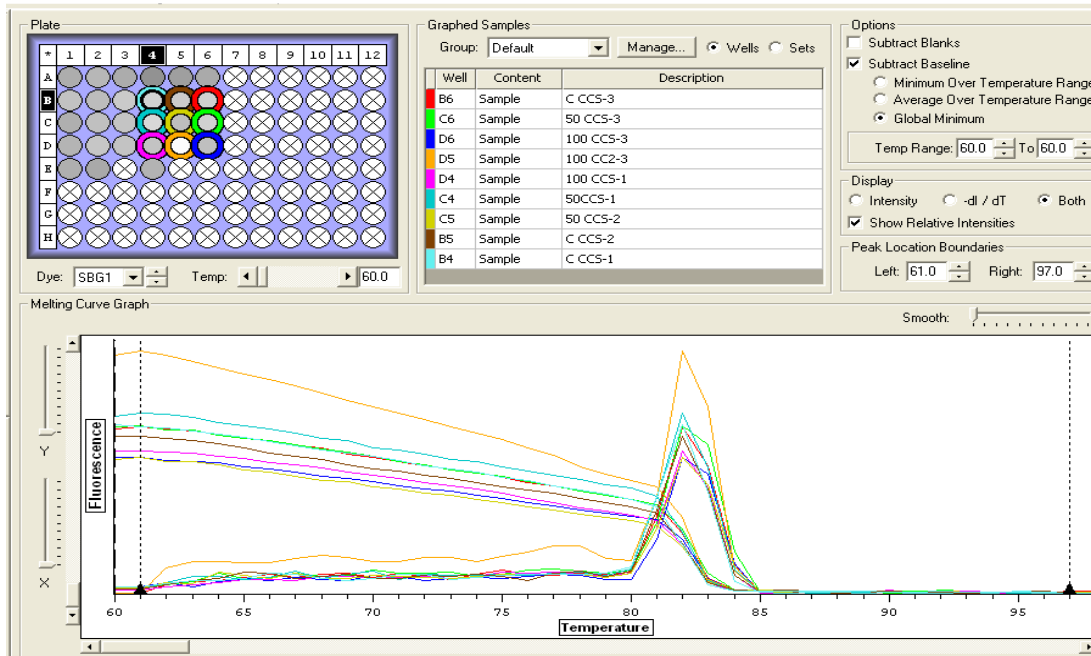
Plate

| * | 1 | 2 | 3 | 4 | 5 | 6 | 7 | 8 | 9 | 10 | 11 | 12 |
|---|---|---|---|---|---|---|---|---|---|---|---|---|
| A | | | | | | | | | | | | |
| B | | | | | | | | | | | | |
| C | | | | | | | | | | | | |
| D | | | | | | | | | | | | |
| E | | | | | | | | | | | | |
| F | | | | | | | | | | | | |
| G | | | | | | | | | | | | |
| H | | | | | | | | | | | | |

Dye: SBG1 Temp: 60.0

Graphed Samples
Group: Default Manage... Wells Sets

| Well | Content | Description |
|---|---|---|
| B6 | Sample | C CCS-3 |
| C6 | Sample | 50 CCS-3 |
| D6 | Sample | 100 CCS-3 |
| D5 | Sample | 100 CC2-3 |
| D4 | Sample | 100 CCS-1 |
| C4 | Sample | 50CCS-1 |
| C5 | Sample | 50 CCS-2 |
| B5 | Sample | C CCS-2 |
| B4 | Sample | C CCS-1 |

Options
Subtract Blanks
Subtract Baseline
Minimum Over Temperature Range
Average Over Temperature Range
Global Minimum
Temp Range: 60.0 To 60.0

Display
Intensity -dI / dT Both
Show Relative Intensities

Peak Location Boundaries
Left: 61.0 Right: 97.0

Melting Curve Graph
Smooth:
Y
X
Fluorescence
60 65 70 75 80 85 90 95
Temperature